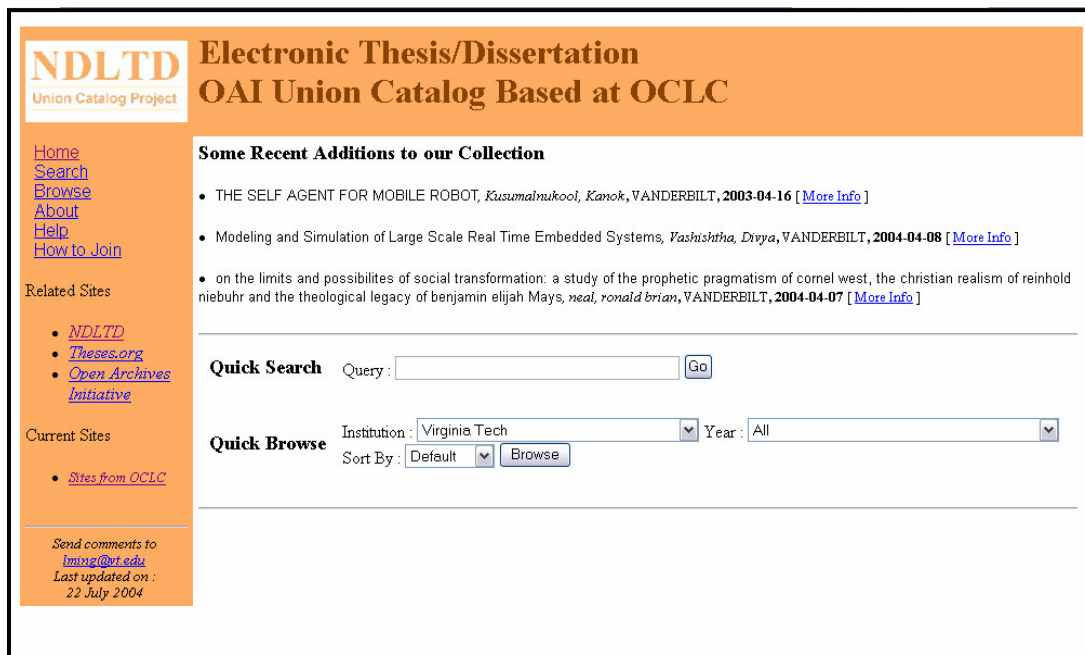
NDLTD
Union Catalog Project

Electronic Thesis/Dissertation
OAI Union Catalog Based at OCLC

Home
Search
Browse
About
Help
How to Join

Related Sites

- NDLTD
- Theses.org
- Open Archives Initiative

Current Sites

- Sites from OCLC

Send comments to lming@vt.edu
Last updated on : 22 July 2004

Some Recent Additions to our Collection

- THE SELF AGENT FOR MOBILE ROBOT, *Kusumalnukool, Kanok*, VANDERBILT, **2003-04-16** [ More Info ]

- Modeling and Simulation of Large Scale Real Time Embedded Systems, *Vashishtha, Divya*, VANDERBILT, **2004-04-08** [ More Info ]

- on the limits and possibilites of social transformation: a study of the prophetic pragmatism of cornel west, the christian realism of reinhold niebuhr and the theological legacy of benjamin elijah Mays, *neal, ronald brian*, VANDERBILT, **2004-04-07** [ More Info ]

Quick Search Query : Go

Quick Browse Institution : Virginia Tech Year : All
Sort By : Default Browse